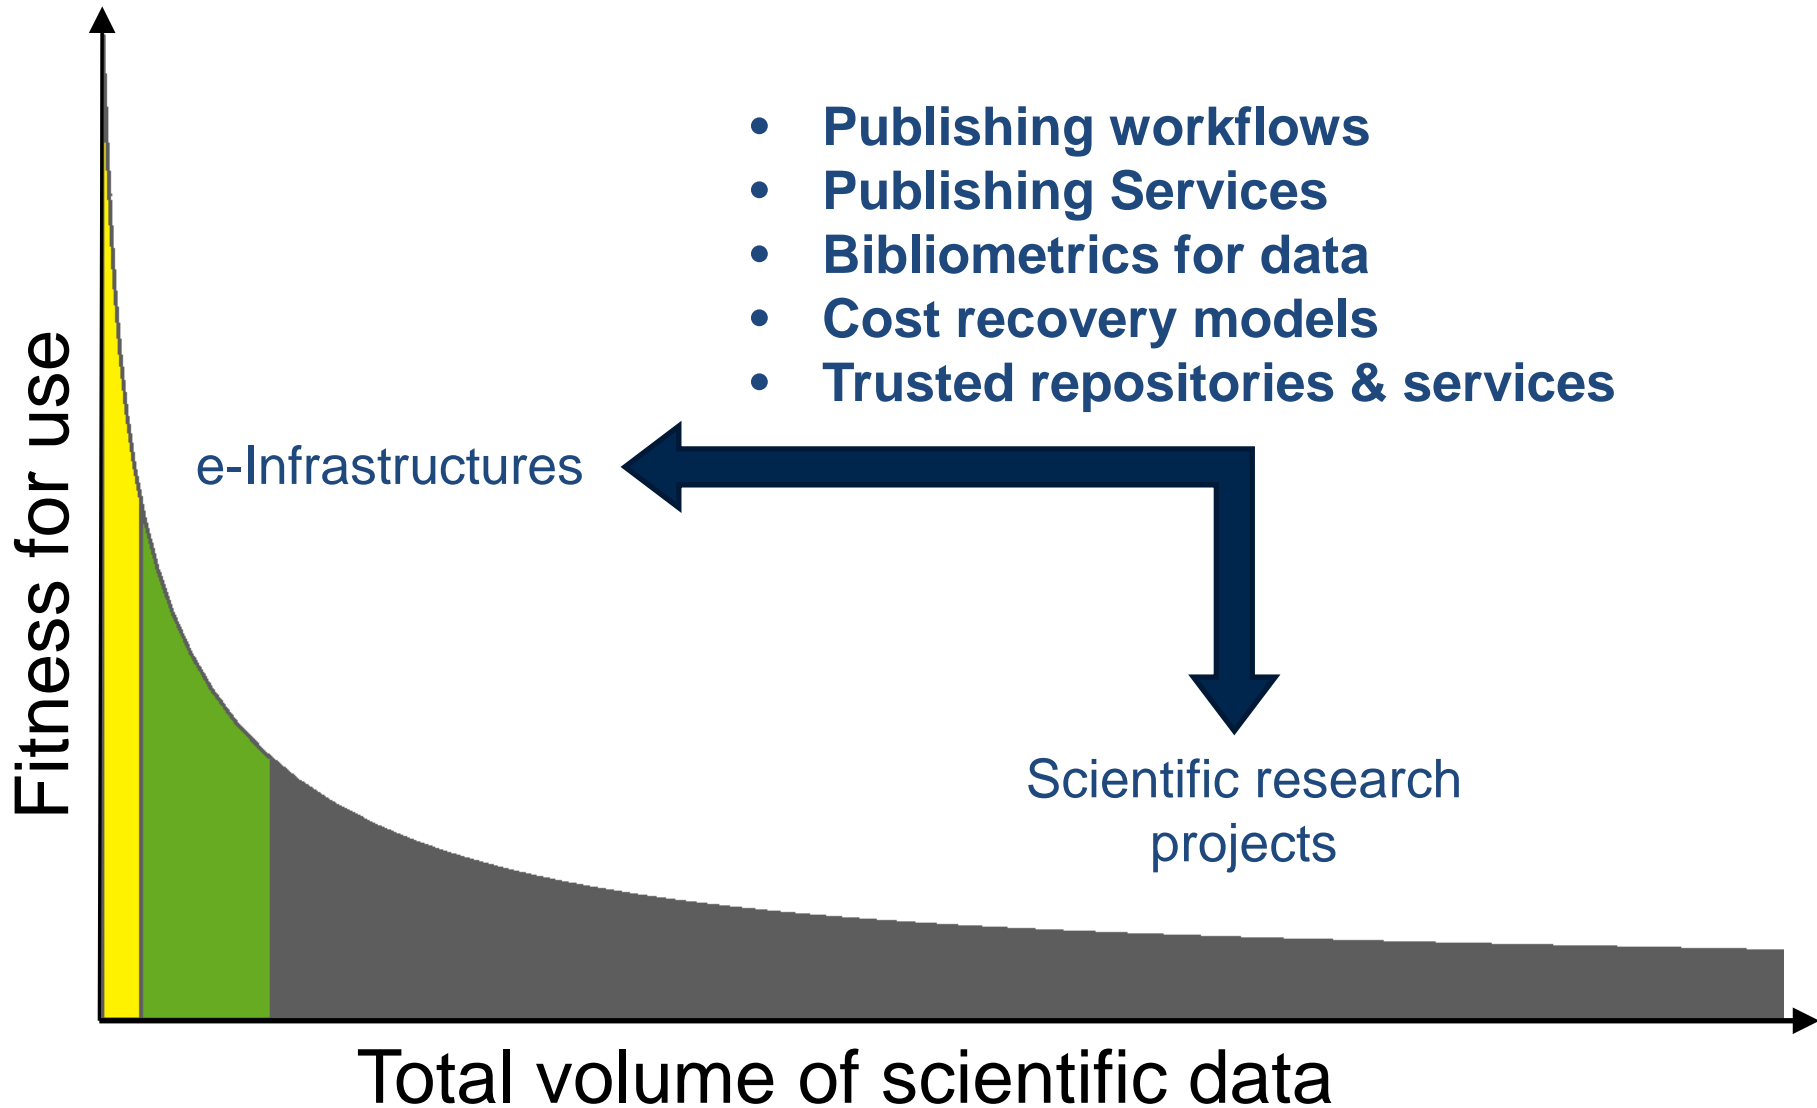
- Publishing workflows
- Publishing Services
- Bibliometrics for data
- Cost recovery models
- Trusted repositories & services

e-Infrastructures

Scientific research projects

Fitness for use

Total volume of scientific data